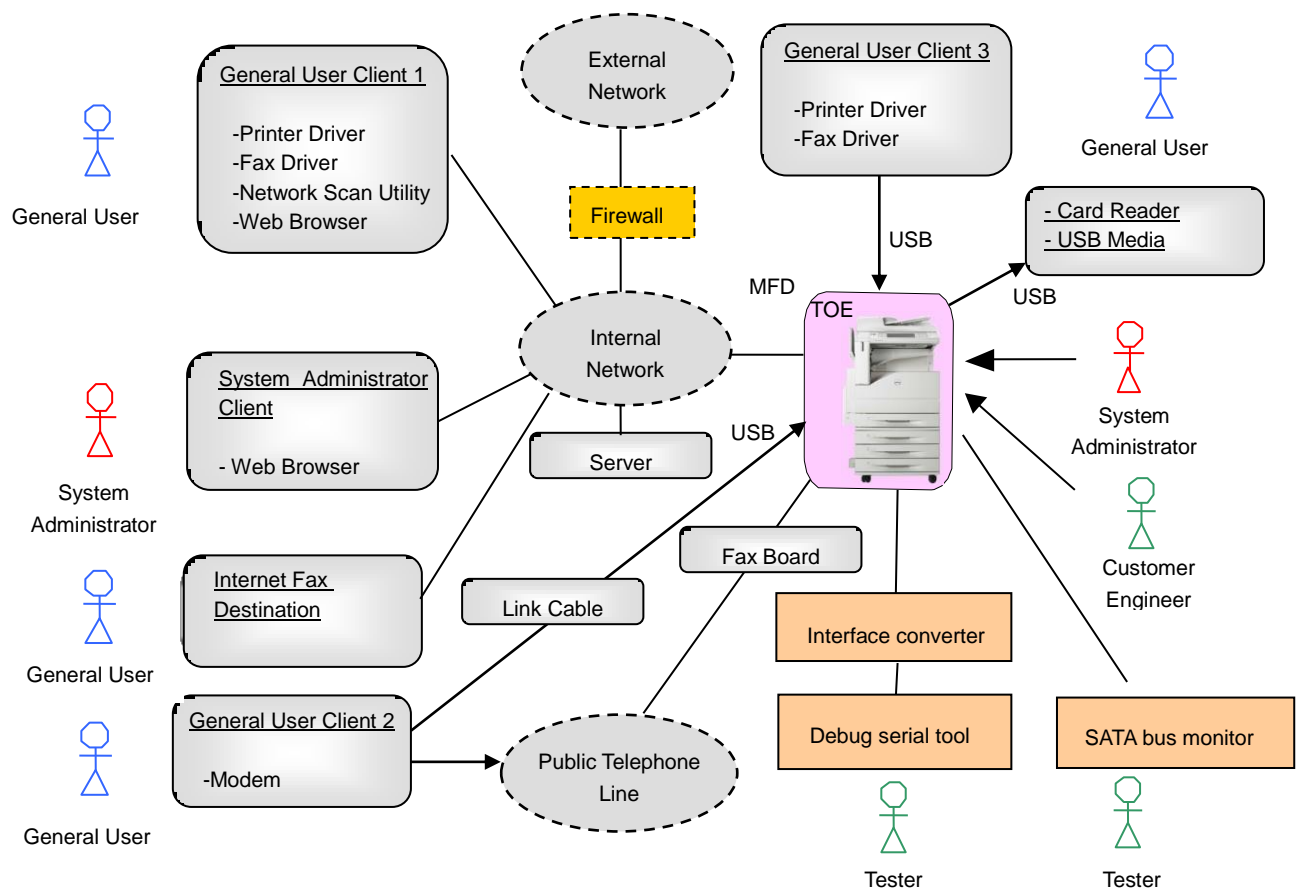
General User

General User Client 1

-Printer Driver
-Fax Driver
-Network Scan Utility
-Web Browser

External Network

Firewall

General User Client 3

-Printer Driver
-Fax Driver

General User

USB

- Card Reader
- USB Media

USB

MFD

TOE

Internal Network

System Administrator

System Administrator Client

- Web Browser

Server

USB

System Administrator

Customer Engineer

Fax Board

General User

Internet Fax Destination

Link Cable

Interface converter

General User

General User Client 2

-Modem

Public Telephone Line

Debug serial tool

SATA bus monitor

Tester

Tester